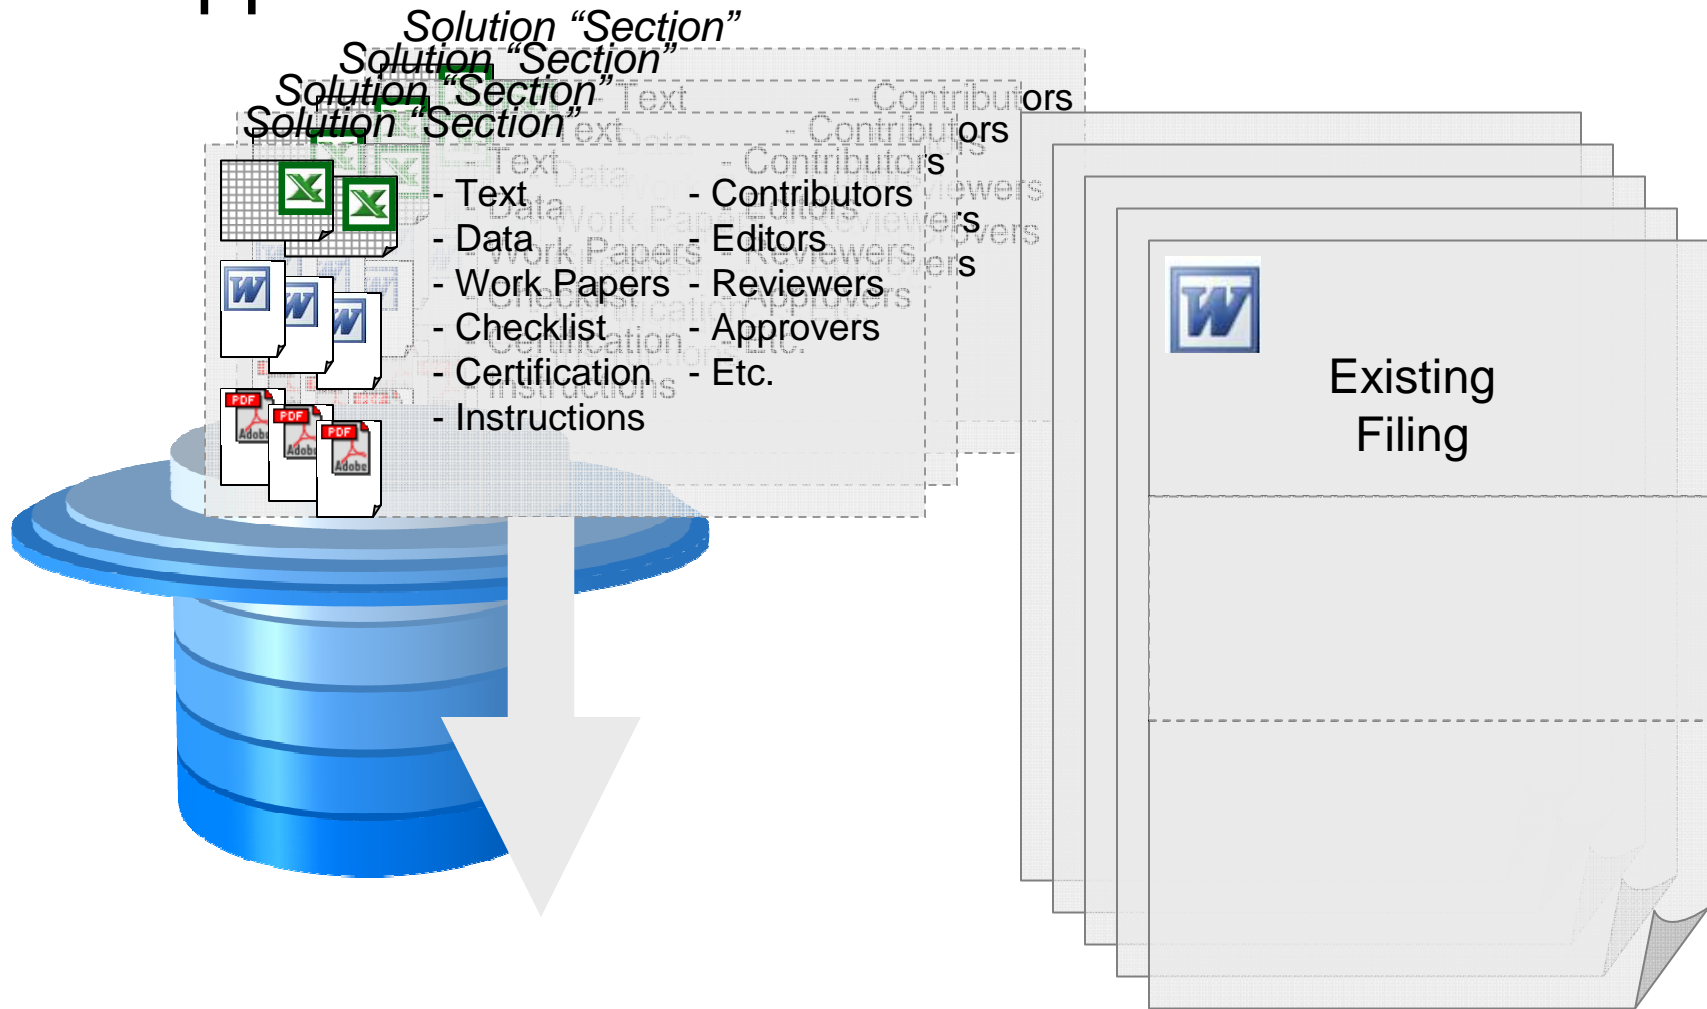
Solution "Section"
Solution "Section"
Solution "Section"
Solution "Section"

- Text
- Data
- Work Papers
- Checklist
- Certification
- Instructions

- Contributors
- Editors
- Reviewers
- Approvers
- Etc.

Existing Filing